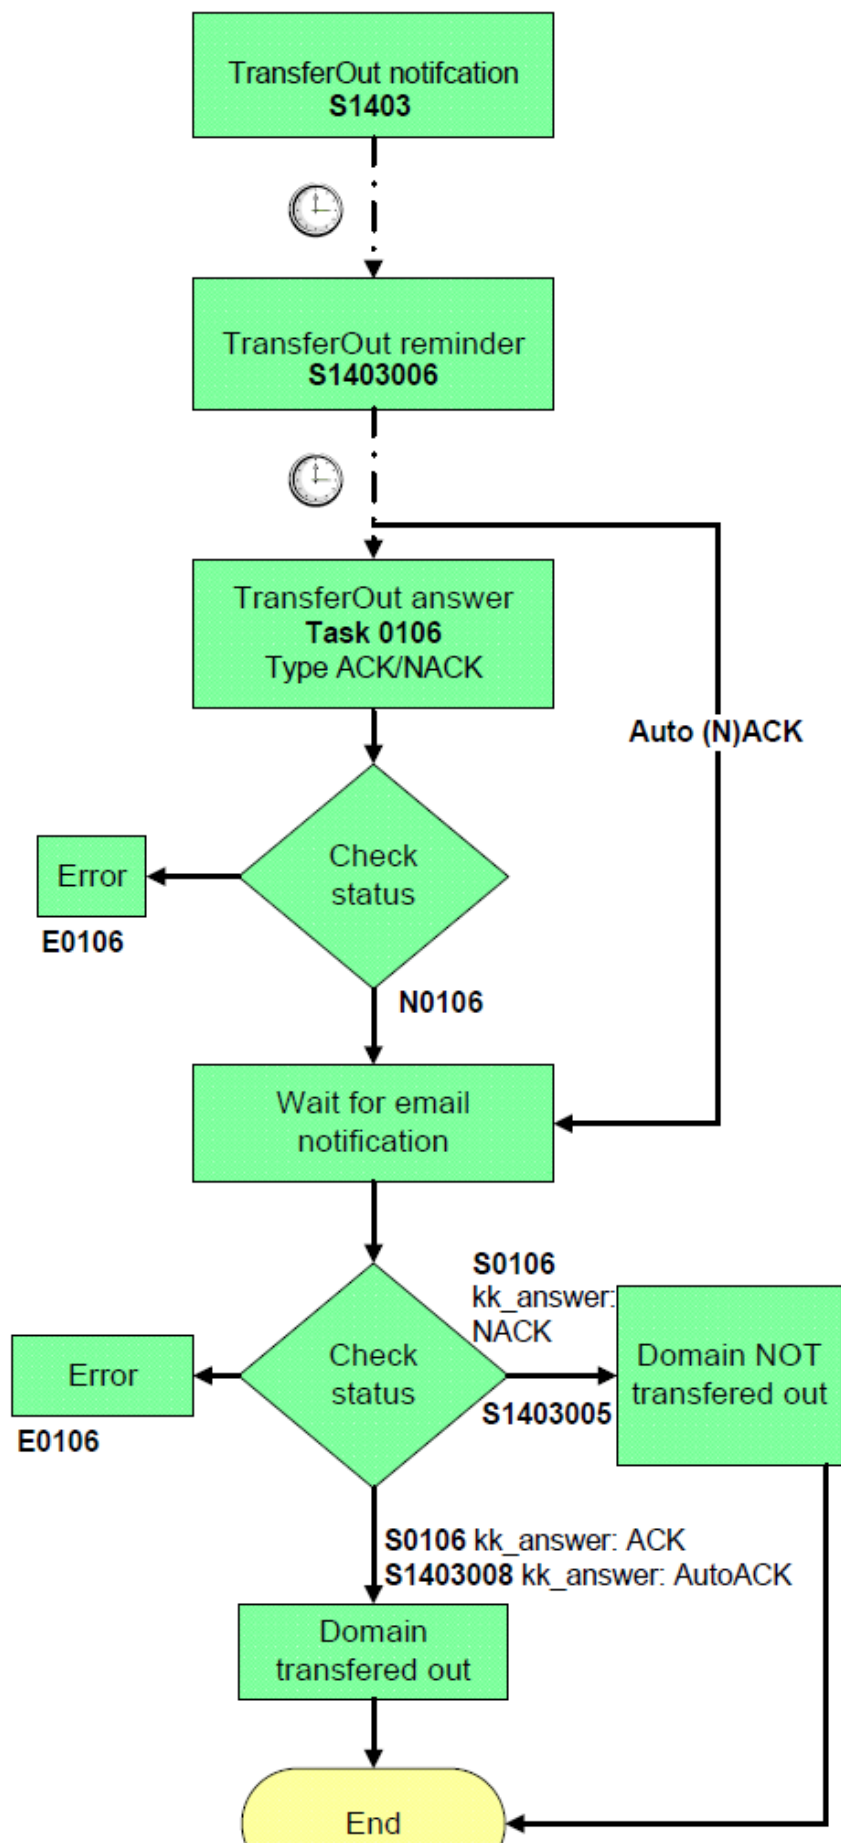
TransferOut notifcation
S1403

TransferOut reminder
S1403006

TransferOut answer
Task 0106
Type ACK/NACK

Auto (N)ACK

Error
E0106

Check status

N0106

Wait for email notification

S0106
kk_answer:
NACK

Error
E0106

Check status

S1403005

Domain NOT transfered out

S0106 kk_answer: ACK
S1403008 kk_answer: AutoACK

Domain transfered out

End